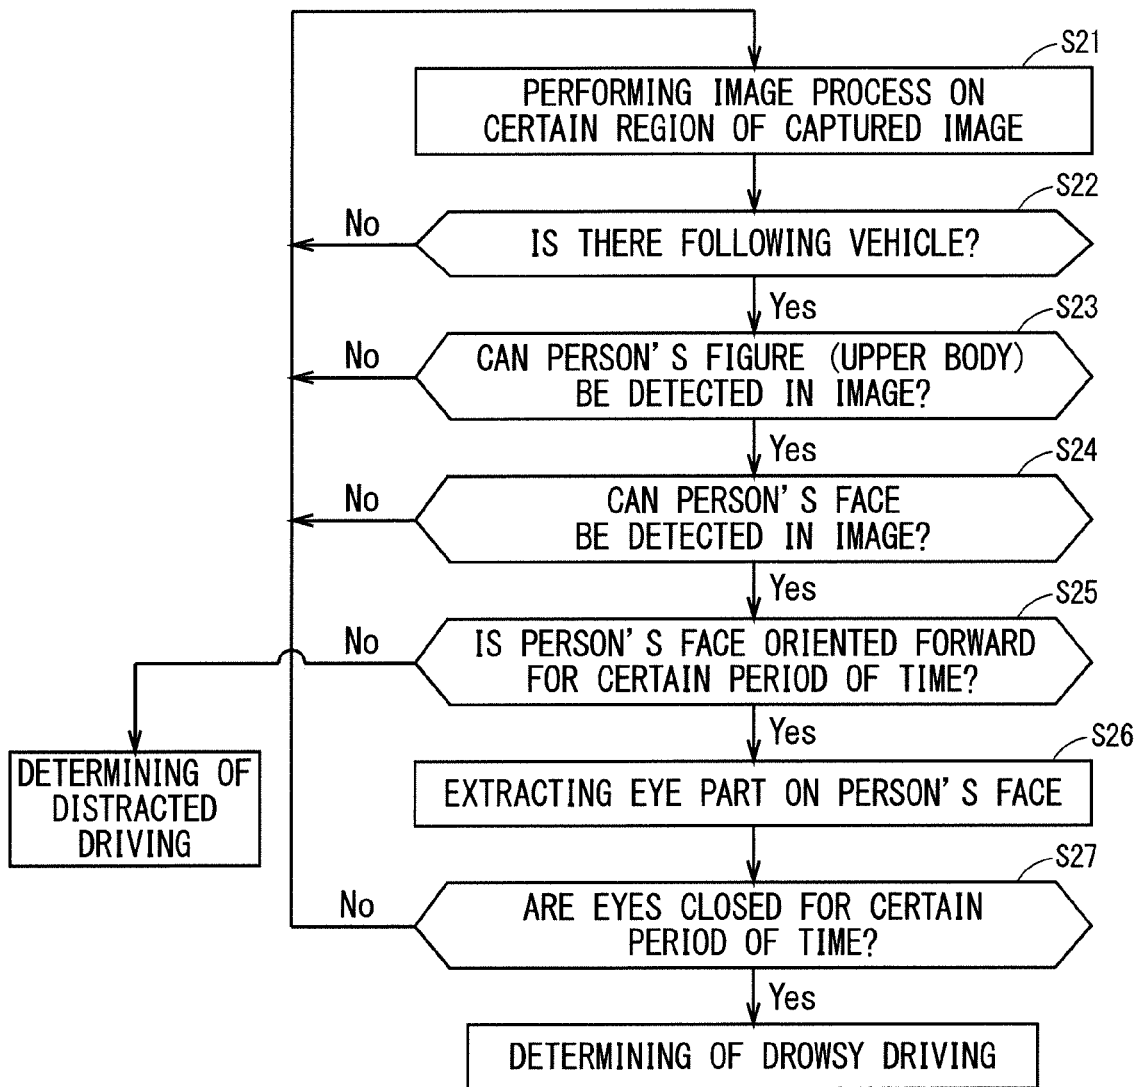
S21
PERFORMING IMAGE PROCESS ON CERTAIN REGION OF CAPTURED IMAGE

S22
No
IS THERE FOLLOWING VEHICLE?
Yes

S23
No
CAN PERSON' S FIGURE (UPPER BODY) BE DETECTED IN IMAGE?
Yes

S24
No
CAN PERSON' S FACE BE DETECTED IN IMAGE?
Yes

S25
No
IS PERSON' S FACE ORIENTED FORWARD FOR CERTAIN PERIOD OF TIME?
Yes

DETERMINING OF DISTRACTED DRIVING

S26
EXTRACTING EYE PART ON PERSON' S FACE

S27
No
ARE EYES CLOSED FOR CERTAIN PERIOD OF TIME?
Yes

DETERMINING OF DROWSY DRIVING